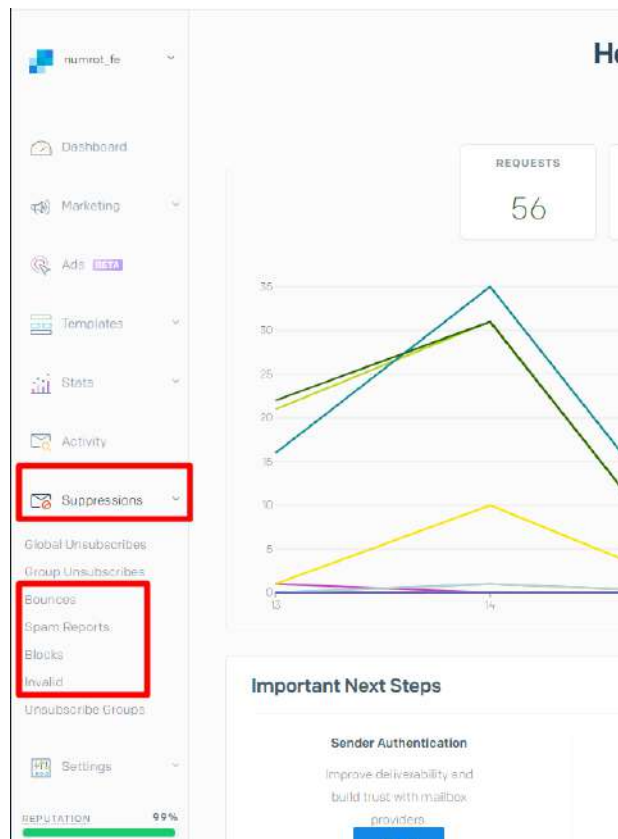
numrot_fe

Dashboard

Marketing

Ads BETA

Templates

Stats

Activity

Suppressions

Global Unsubscribes

Group Unsubscribes

Bounces

Spam Reports

Blocks

Invalid

Unsubscribe Groups

Settings

REPUTATION 99%

He

REQUESTS

56

35

30

25

20

15

10

5

0

13

14

Important Next Steps

Sender Authentication

Improve deliverability and build trust with mailbox providers